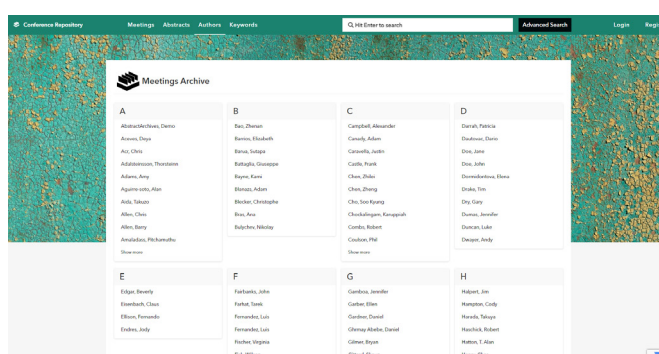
Conference Repository Meetings Abstracts Authors Keywords Hit Enter to search Advanced Search Login Regi

Meetings Archive

A
AbstractArchives, Demo
Acevev, Deya
Acc, Chris
Adalsteinsson, Thorsteinn
Adams, Amy
Aguirre-soto, Alan
Aida, Takuzo
Allen, Chris
Allen, Barry
Amaladass, Pitchamuthu
Show more

B
Bao, Zhenan
Barrios, Elizabeth
Barua, Sutapa
Battaglia, Giuseppe
Bayne, Karen
Blonski, Adam
Blecker, Christophe
Bras, Ana
Bulychev, Nikolay

C
Campbell, Alexander
Cassidy, Adam
Caravella, Justin
Castle, Frank
Chen, Zhilei
Chen, Zheng
Cho, Soo Kyung
Chockalingam, Karuppiah
Combs, Robert
Coulson, Phil
Show more

D
Darrah, Patricia
Daubisse, Dario
Doe, Jane
Doe, John
Domnikardova, Elena
Drake, Tim
Dry, Gary
Dumas, Jennifer
Duncan, Luke
Dwayer, Andy

E
Edgar, Beverly
Eisenbach, Claus
Ellison, Fernando
Endres, Jody

F
Fairbanks, John
Farhat, Tarek
Fernandez, Luis
Fernandez, Luis
Fischer, Virginia
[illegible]

G
Gamboa, Jennifer
Garber, Ellen
Gardner, Daniel
Ghirmay Abebe, Daniel
Gilman, Bryan
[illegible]

H
Halpert, Jim
Hampton, Cody
Harada, Takuya
Haschick, Robert
Hatton, T. Alan
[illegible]